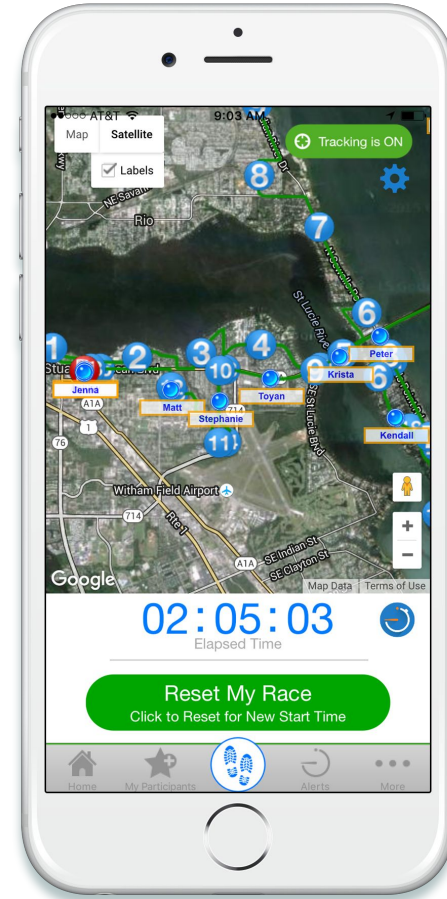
AT&T 9:03 AM

Map Satellite

Labels

Tracking is ON

8

NE Savann

Rio

7

6

St Lucie Rive

1

2

3

4

5

6

Peter

Stua

Jenna

Krista

10

Matt

Toyan

Stephanie

Kendall

A1A

1

76

714

11

SE St Lucie Blvd

Witham Field Airport

714

Rte 1

A1A

SE Indian St

SE Clayton St

Google

Map Data Terms of Use

02:05:03

Elapsed Time

Reset My Race

Click to Reset for New Start Time

Home

My Participants

Alerts

More